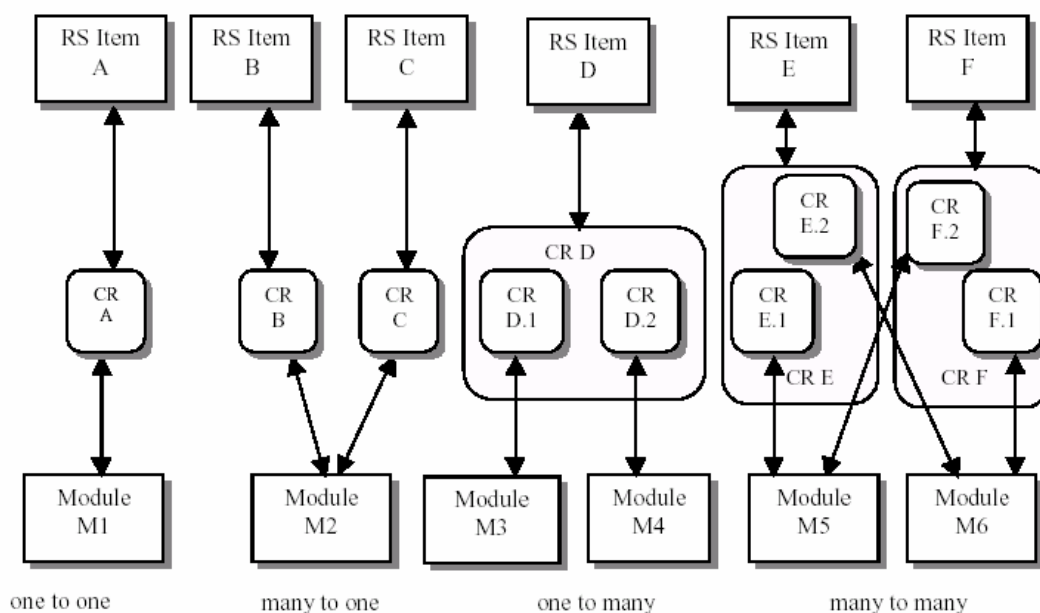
RS Item A

RS Item B

RS Item C

RS Item D

RS Item E

RS Item F

CR A

CR B

CR C

CR D

CR D.1

CR D.2

CR E.2

CR E.1

CR E

CR F.2

CR F.1

CR F

Module M1

Module M2

Module M3

Module M4

Module M5

Module M6

one to one

many to one

one to many

many to many